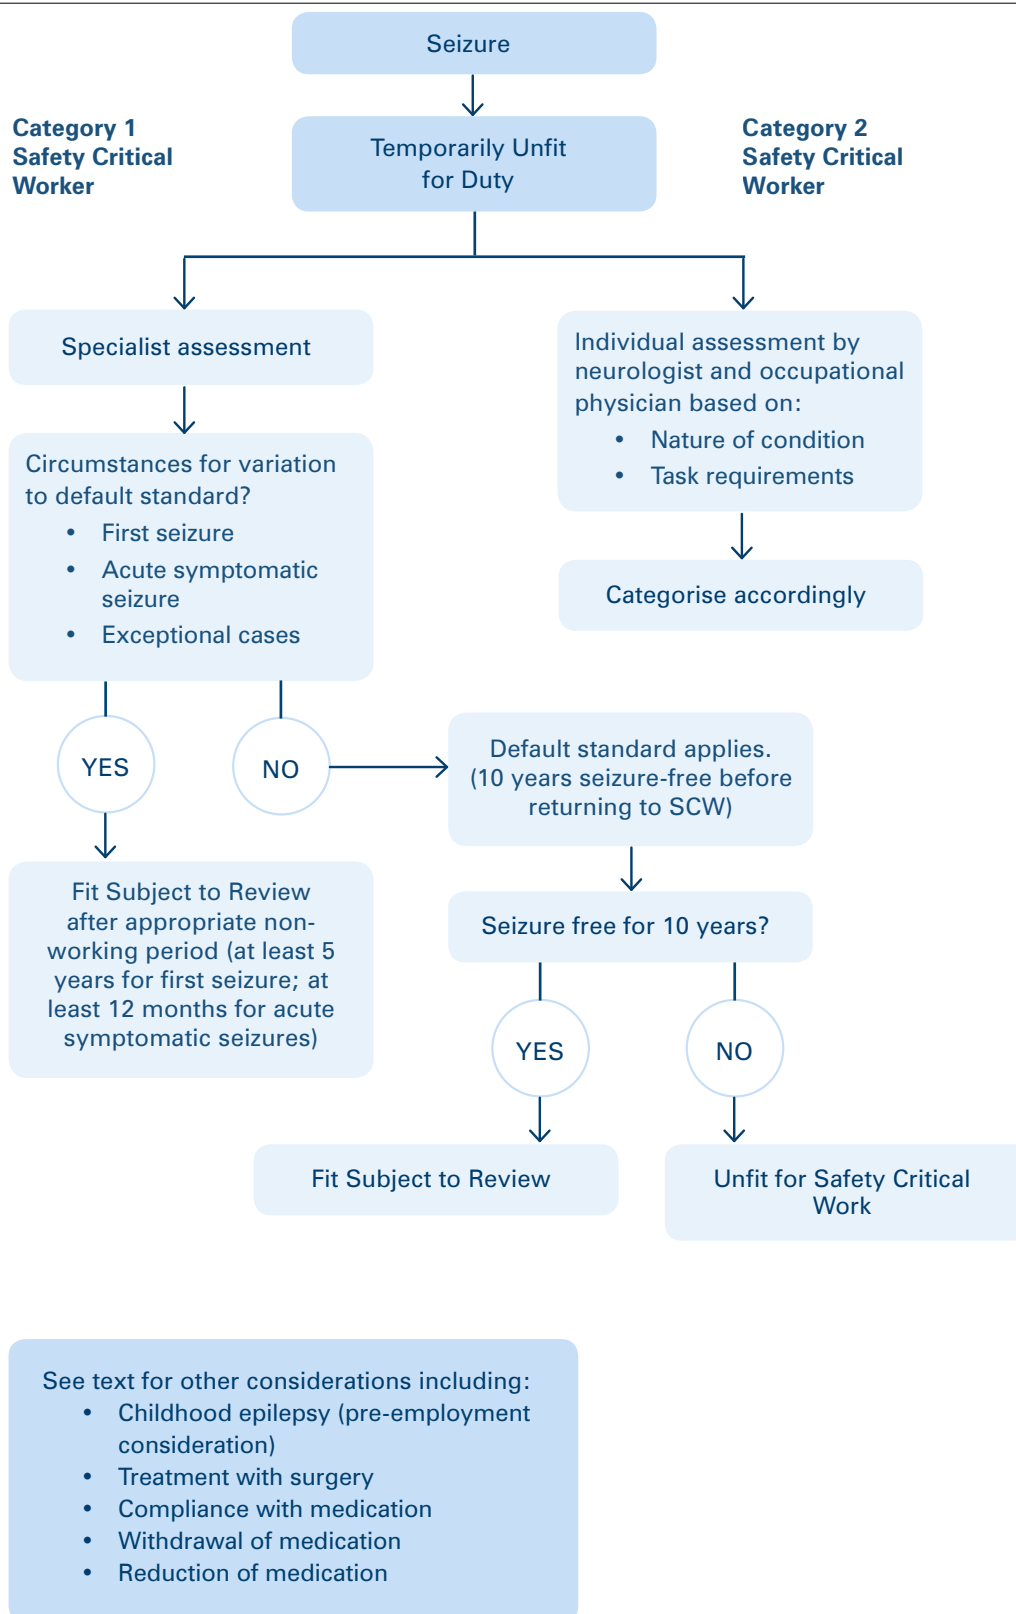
Seizure

Category 1 Safety Critical Worker

Temporarily Unfit for Duty

Category 2 Safety Critical Worker

Specialist assessment

Individual assessment by neurologist and occupational physician based on:
• Nature of condition
• Task requirements

Circumstances for variation to default standard?
• First seizure
• Acute symptomatic seizure
• Exceptional cases

Categorise accordingly

YES

NO

Default standard applies. (10 years seizure-free before returning to SCW)

Fit Subject to Review after appropriate non-working period (at least 5 years for first seizure; at least 12 months for acute symptomatic seizures)

Seizure free for 10 years?

YES

NO

Fit Subject to Review

Unfit for Safety Critical Work

See text for other considerations including:
• Childhood epilepsy (pre-employment consideration)
• Treatment with surgery
• Compliance with medication
• Withdrawal of medication
• Reduction of medication